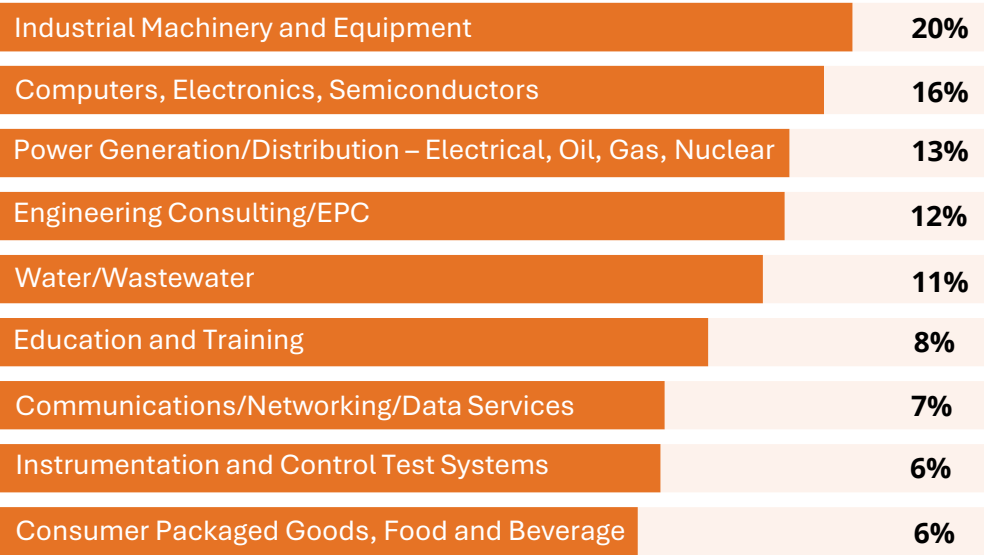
Industrial Machinery and Equipment 20%

Computers, Electronics, Semiconductors 16%

Power Generation/Distribution – Electrical, Oil, Gas, Nuclear 13%

Engineering Consulting/EPC 12%

Water/Wastewater 11%

Education and Training 8%

Communications/Networking/Data Services 7%

Instrumentation and Control Test Systems 6%

Consumer Packaged Goods, Food and Beverage 6%